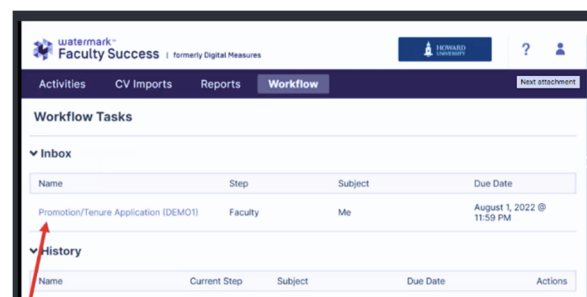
watermark™ Faculty Success | formerly Digital Measures

HOWARD UNIVERSITY

?

Activities CV Imports Reports Workflow

Next attachment

Workflow Tasks

Inbox

| Name | Step | Subject | Due Date |
|---|---|---|---|
| Promotion/Tenure Application (DEMO1) | Faculty | Me | August 1, 2022 @ 11:59 PM |

History

| Name | Current Step | Subject | Due Date | Actions |
|---|---|---|---|---|